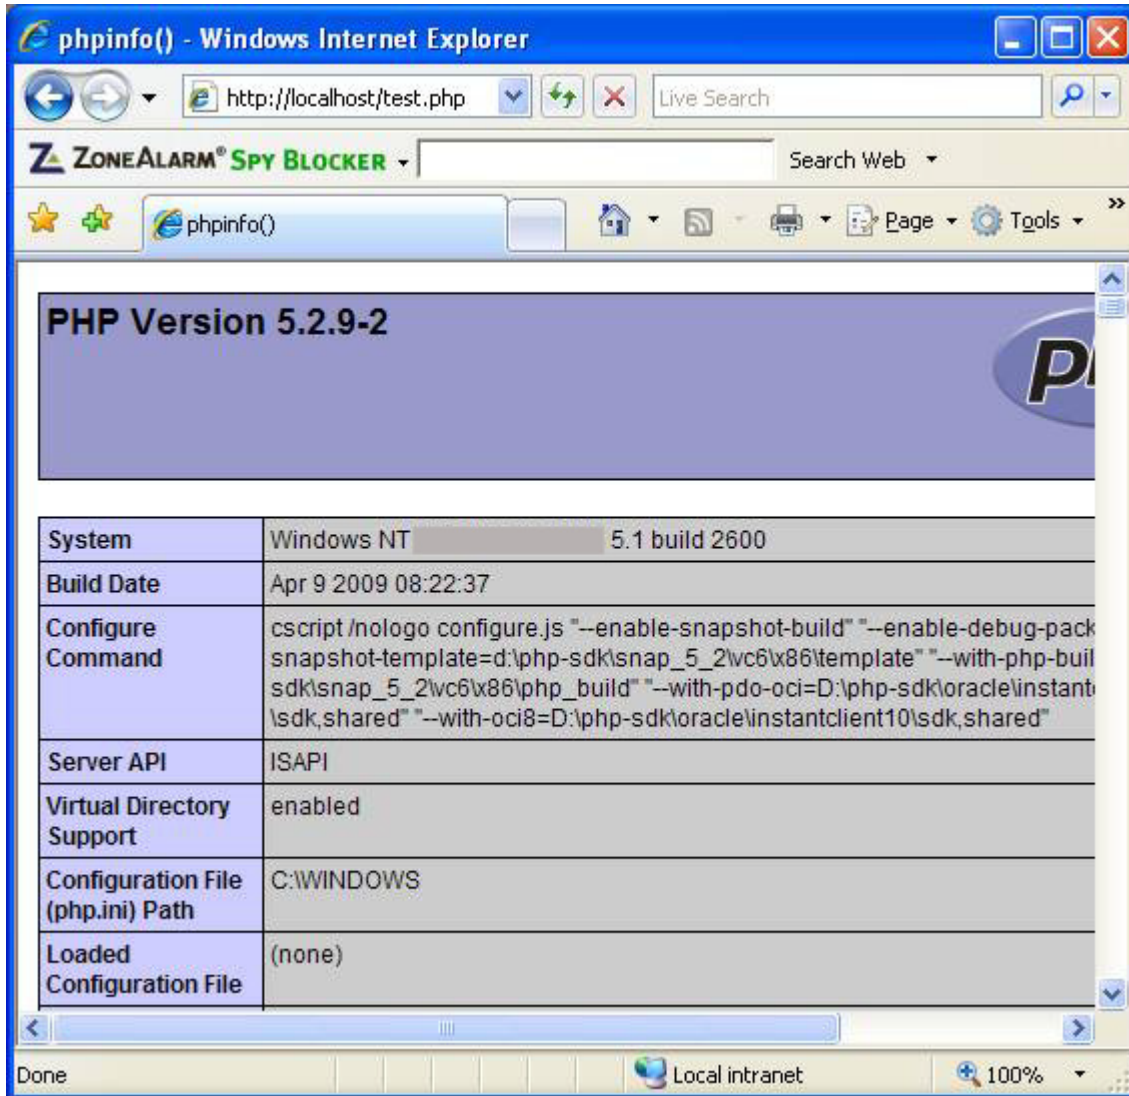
phpinfo() - Windows Internet Explorer

http://localhost/test.php

Live Search

ZoneAlarm® Spy Blocker

Search Web

phpinfo()

Page Tools

PHP Version 5.2.9-2

| System | Windows NT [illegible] 5.1 build 2600 |
|---|---|
| Build Date | Apr 9 2009 08:22:37 |
| Configure Command | cscript /nologo configure.js "--enable-snapshot-build" "--enable-debug-pack snapshot-template=d:\php-sdk\snap_5_2\vc6\x86\template" "--with-php-buil sdk\snap_5_2\vc6\x86\php_build" "--with-pdo-oci=D:\php-sdk\oracle\instant \sdk,shared" "--with-oci8=D:\php-sdk\oracle\instantclient10\sdk,shared" |
| Server API | ISAPI |
| Virtual Directory Support | enabled |
| Configuration File (php.ini) Path | C:\WINDOWS |
| Loaded Configuration File | (none) |

Done

Local intranet

100%